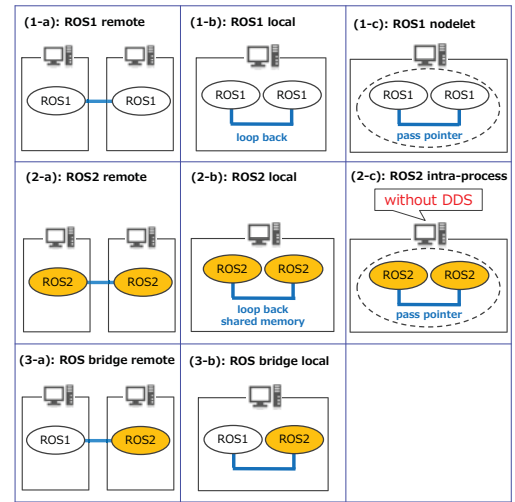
(1-a): ROS1 remote

ROS1 ROS1

(1-b): ROS1 local

ROS1 ROS1

loop back

(1-c): ROS1 nodelet

ROS1 ROS1

pass pointer

(2-a): ROS2 remote

ROS2 ROS2

(2-b): ROS2 local

ROS2 ROS2

loop back
shared memory

(2-c): ROS2 intra-process

without DDS

ROS2 ROS2

pass pointer

(3-a): ROS bridge remote

ROS1 ROS2

(3-b): ROS bridge local

ROS1 ROS2